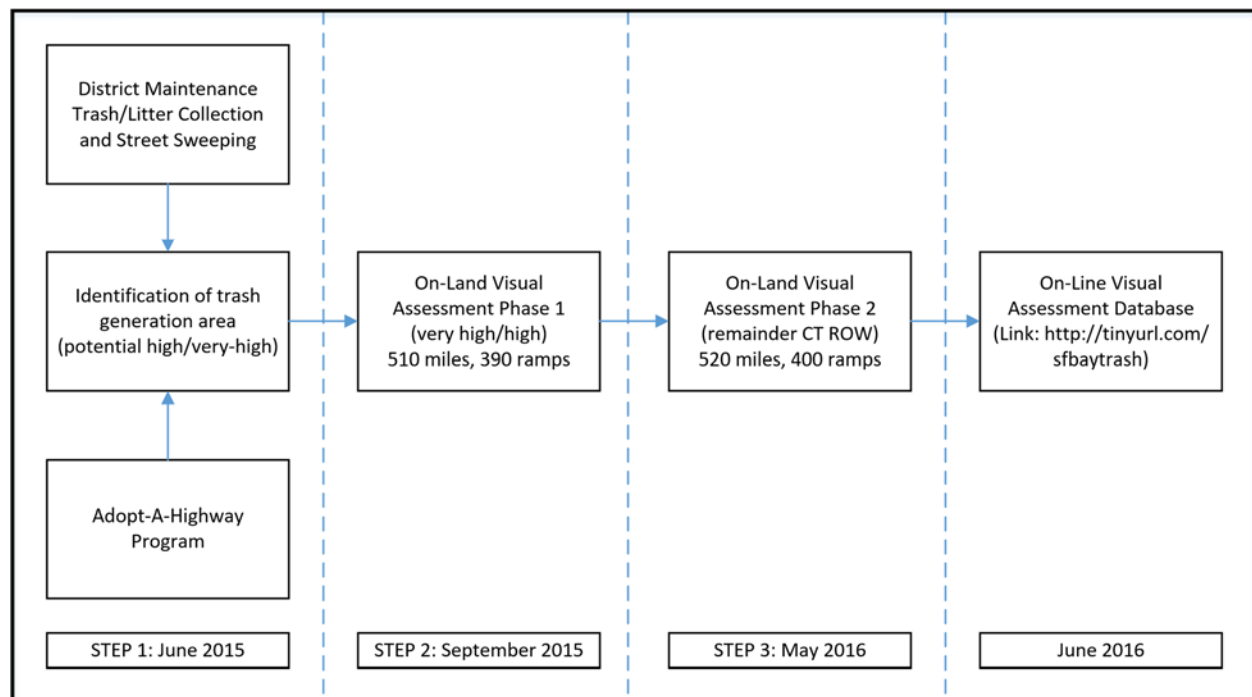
District Maintenance Trash/Litter Collection and Street Sweeping

Identification of trash generation area (potential high/very-high)

Adopt-A-Highway Program

STEP 1: June 2015

On-Land Visual Assessment Phase 1 (very high/high) 510 miles, 390 ramps

STEP 2: September 2015

On-Land Visual Assessment Phase 2 (remainder CT ROW) 520 miles, 400 ramps

STEP 3: May 2016

On-Line Visual Assessment Database (Link: http://tinyurl.com/sfbaytrash)

June 2016